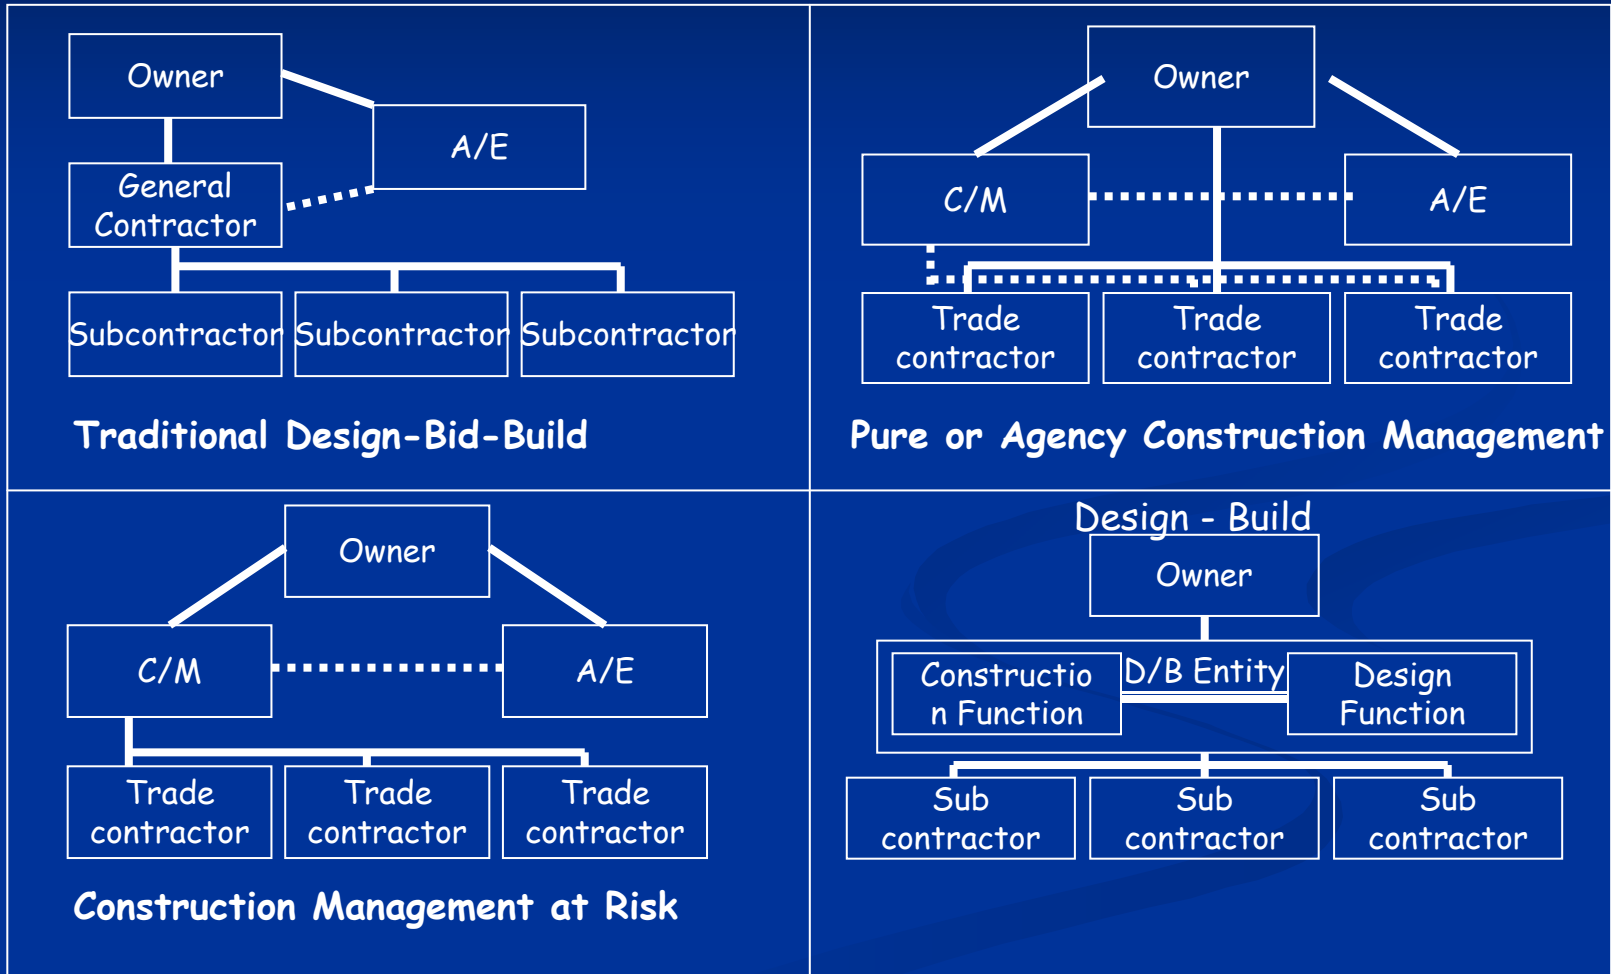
Owner

A/E

General Contractor

Subcontractor

Subcontractor

Subcontractor

Traditional Design-Bid-Build

Owner

C/M

A/E

Trade contractor

Trade contractor

Trade contractor

Pure or Agency Construction Management

Owner

C/M

A/E

Trade contractor

Trade contractor

Trade contractor

Construction Management at Risk

Design - Build

Owner

Constructio n Function

D/B Entity

Design Function

Sub contractor

Sub contractor

Sub contractor